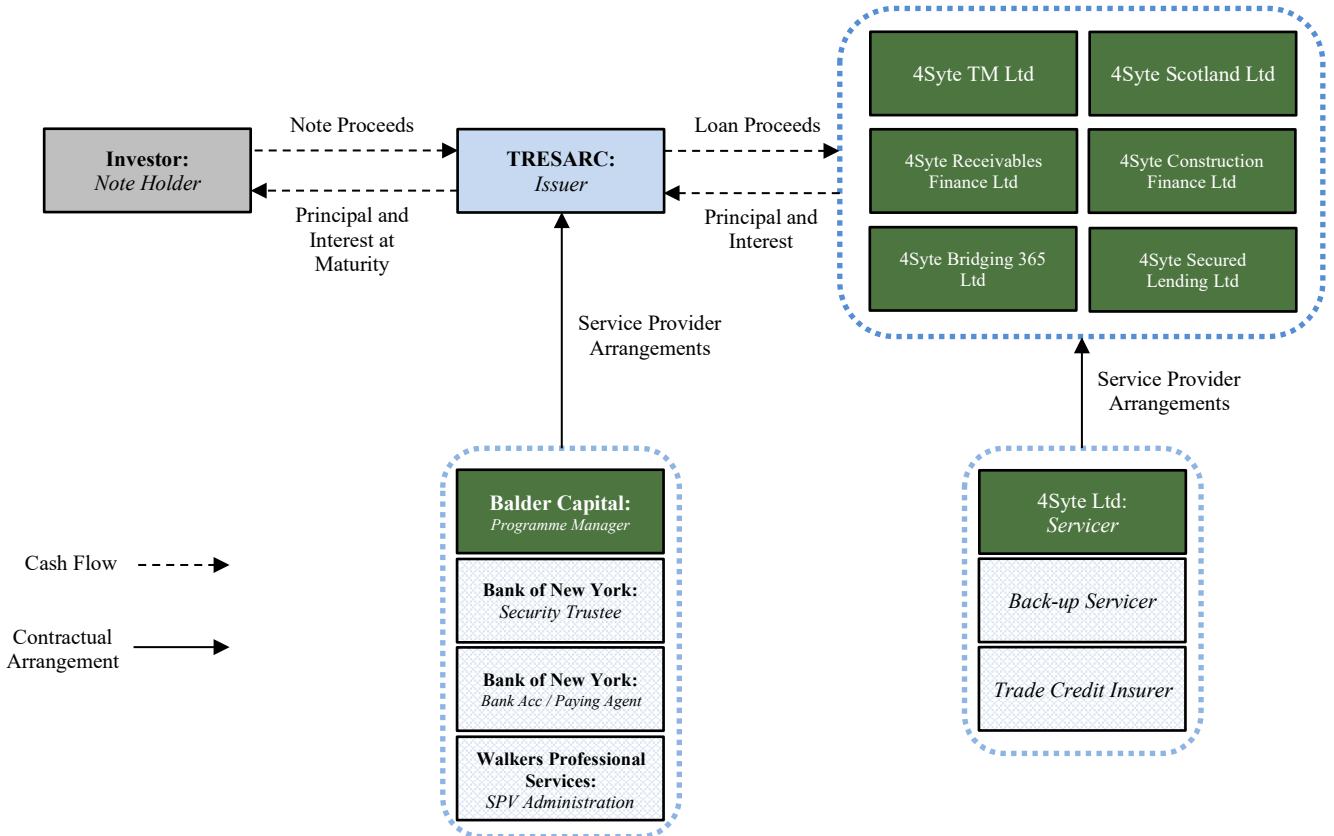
4Syte TM Ltd

4Syte Scotland Ltd

4Syte Receivables Finance Ltd

4Syte Construction Finance Ltd

4Syte Bridging 365 Ltd

4Syte Secured Lending Ltd

Investor:
*Note Holder*

Note Proceeds

Principal and Interest at Maturity

TRESARC:
*Issuer*

Loan Proceeds

Principal and Interest

Service Provider Arrangements

Service Provider Arrangements

Balder Capital:
*Programme Manager*

Bank of New York:
*Security Trustee*

Bank of New York:
*Bank Acc / Paying Agent*

Walkers Professional Services:
*SPV Administration*

4Syte Ltd:
*Servicer*

*Back-up Servicer*

*Trade Credit Insurer*

Cash Flow

Contractual Arrangement